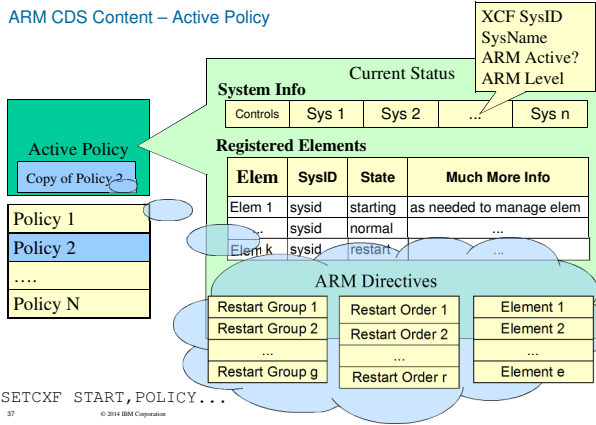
ARM CDS Content – Active Policy

XCF SysID
SysName
ARM Active?
ARM Level

Current Status

System Info

| Controls | Sys 1 | Sys 2 | ... | Sys n |
|---|---|---|---|---|

Active Policy

Copy of Policy 2

Registered Elements

| Elem | SysID | State | Much More Info |
|---|---|---|---|
| Elem 1 | sysid | starting | as needed to manage elem |
| ... | sysid | normal | ... |
| Elem k | sysid | restart | ... |

Policy 1
Policy 2
....
Policy N

ARM Directives

Restart Group 1
Restart Group 2
...
Restart Group g

Restart Order 1
Restart Order 2
...
Restart Order r

Element 1
Element 2
...
Element e

SETCXF START,POLICY...

37 © 2014 IBM Corporation